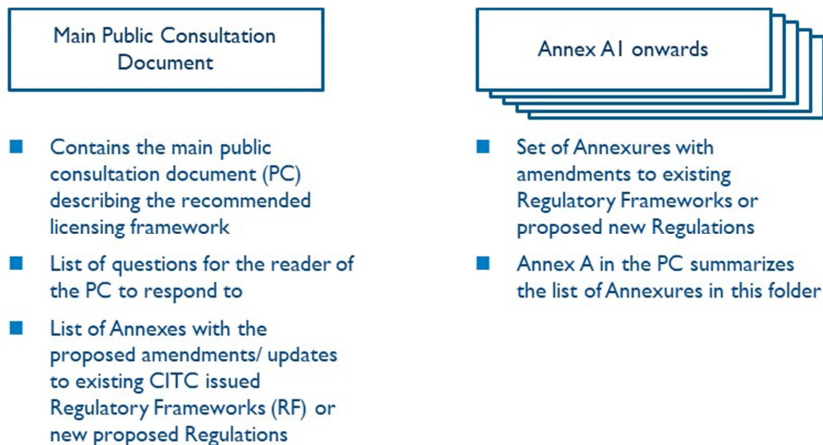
Main Public Consultation Document

- Contains the main public consultation document (PC) describing the recommended licensing framework
- List of questions for the reader of the PC to respond to
- List of Annexes with the proposed amendments/ updates to existing CITC issued Regulatory Frameworks (RF) or new proposed Regulations

Annex A1 onwards

- Set of Annexures with amendments to existing Regulatory Frameworks or proposed new Regulations
- Annex A in the PC summarizes the list of Annexures in this folder